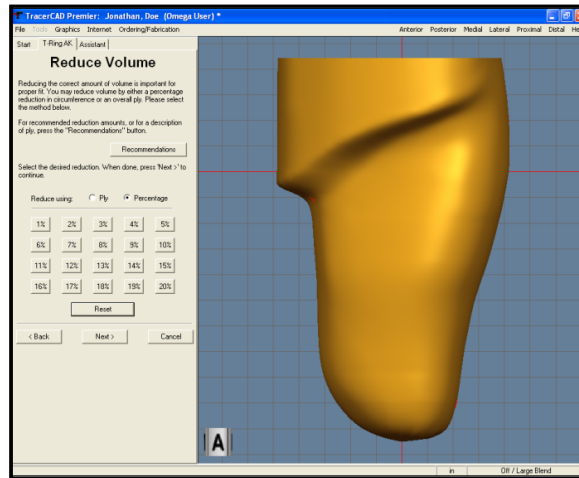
TracerCAD Premier: Jonathan, Doe (Omega User) *

File Tools Graphics Internet Ordering/Fabrication

Anterior Posterior Medial Lateral Proximal Distal He

Start T-Ring AK Assistant

Reduce Volume

Reducing the correct amount of volume is important for proper fit. You may reduce volume by either a percentage reduction in circumference or an overall ply. Please select the method below.

For recommended reduction amounts, or for a description of ply, press the "Recommendations" button.

Recommendations

Select the desired reduction. When done, press 'Next >' to continue.

Reduce using: Ply Percentage

| 1% | 2% | 3% | 4% | 5% |
|---|---|---|---|---|
| 6% | 7% | 8% | 9% | 10% |
| 11% | 12% | 13% | 14% | 15% |
| 16% | 17% | 18% | 19% | 20% |

Reset

< Back Next > Cancel

A

in Off / Large Blend